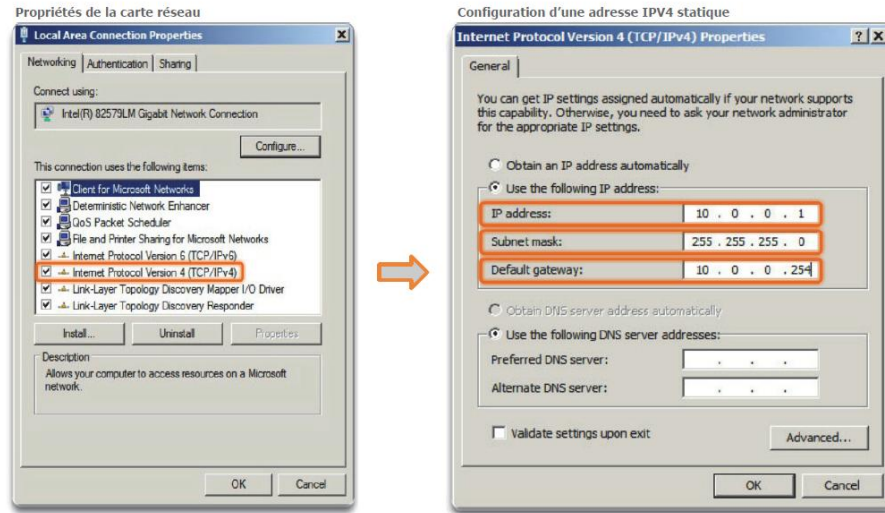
Propriétés de la carte réseau

Local Area Connection Properties

Networking | Authentication | Sharing

Connect using:

Intel(R) 82579LM Gigabit Network Connection

Configure...

This connection uses the following items:

Client for Microsoft Networks
Deterministic Network Enhancer
QoS Packet Scheduler
File and Printer Sharing for Microsoft Networks
Internet Protocol Version 6 (TCP/IPv6)
Internet Protocol Version 4 (TCP/IPv4)
Link-Layer Topology Discovery Mapper I/O Driver
Link-Layer Topology Discovery Responder

Install... | Uninstall | Properties

Description

Allows your computer to access resources on a Microsoft network.

OK | Cancel

Configuration d'une adresse IPV4 statique

Internet Protocol Version 4 (TCP/IPv4) Properties

General

You can get IP settings assigned automatically if your network supports this capability. Otherwise, you need to ask your network administrator for the appropriate IP settings.

Obtain an IP address automatically

Use the following IP address:

IP address: 10 . 0 . 0 . 1

Subnet mask: 255 . 255 . 255 . 0

Default gateway: 10 . 0 . 0 . 254

Obtain DNS server address automatically

Use the following DNS server addresses:

Preferred DNS server: . . .

Alternate DNS server: . . .

Validate settings upon exit

Advanced...

OK | Cancel